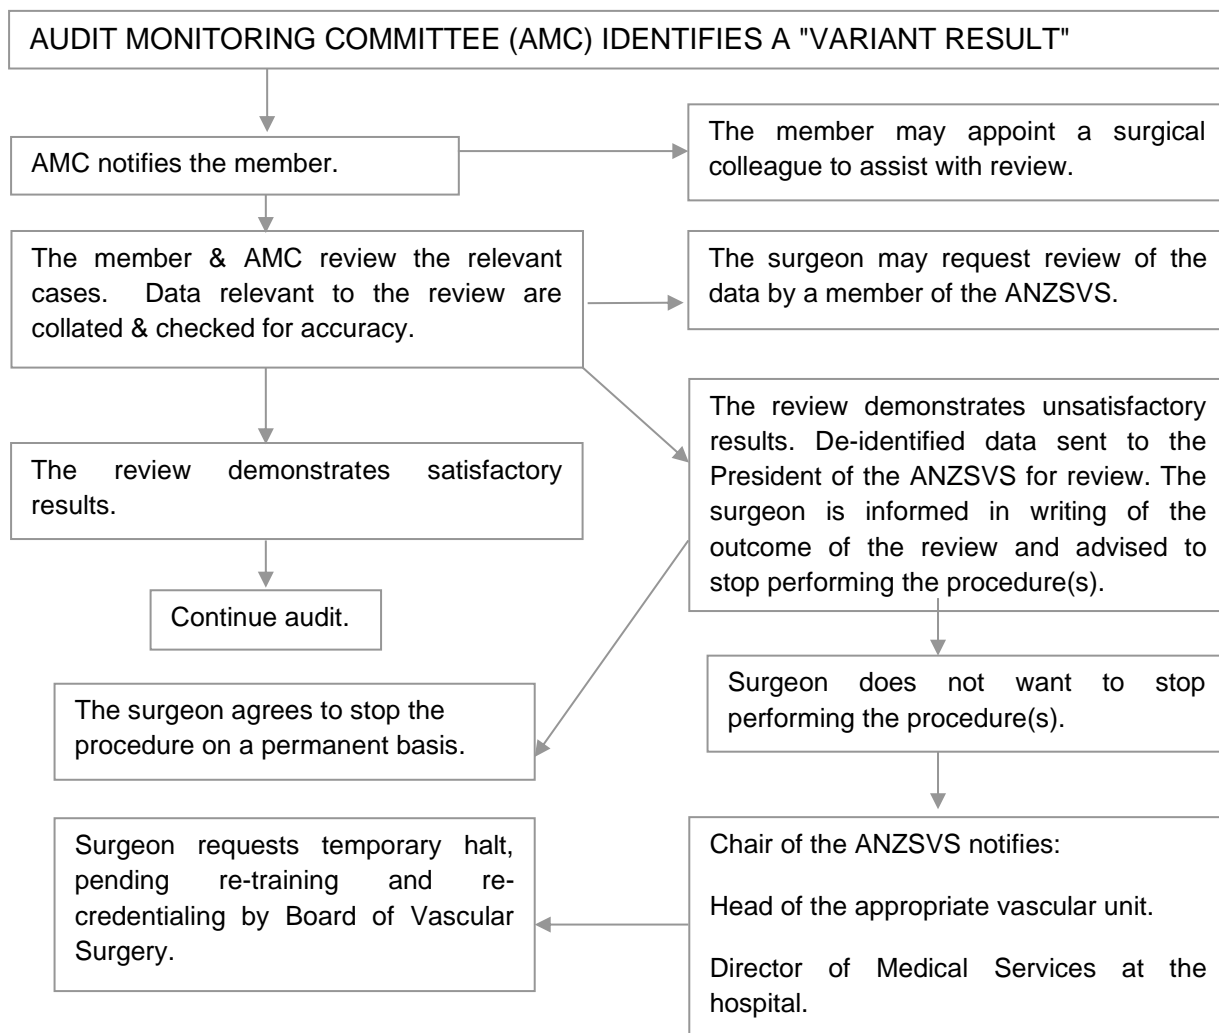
AUDIT MONITORING COMMITTEE (AMC) IDENTIFIES A "VARIANT RESULT"

AMC notifies the member.

The member may appoint a surgical colleague to assist with review.

The member & AMC review the relevant cases. Data relevant to the review are collated & checked for accuracy.

The surgeon may request review of the data by a member of the ANZSVS.

The review demonstrates satisfactory results.

Continue audit.

The review demonstrates unsatisfactory results. De-identified data sent to the President of the ANZSVS for review. The surgeon is informed in writing of the outcome of the review and advised to stop performing the procedure(s).

The surgeon agrees to stop the procedure on a permanent basis.

Surgeon does not want to stop performing the procedure(s).

Surgeon requests temporary halt, pending re-training and re-credentialing by Board of Vascular Surgery.

Chair of the ANZSVS notifies:

Head of the appropriate vascular unit.

Director of Medical Services at the hospital.